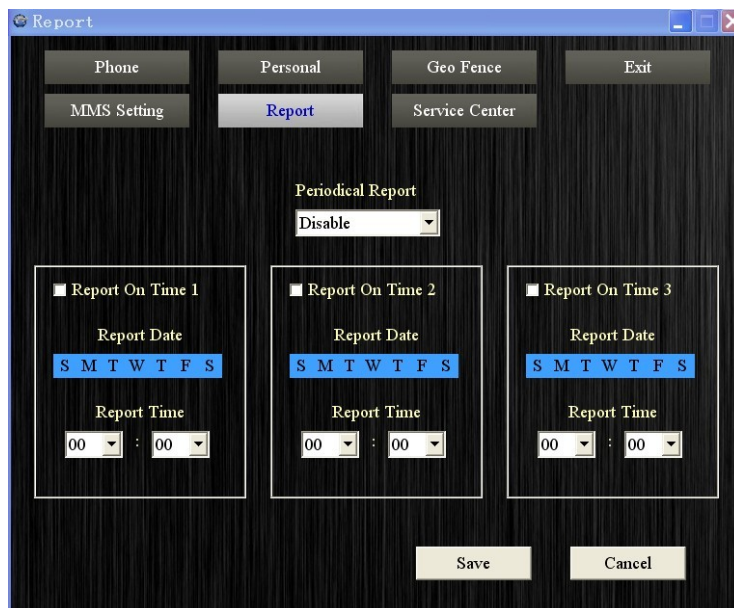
Report

Phone
Personal
Geo Fence
Exit
MMS Setting
Report
Service Center

Periodical Report
Disable

Report On Time 1
Report Date
S M T W T F S
Report Time
00 : 00

Report On Time 2
Report Date
S M T W T F S
Report Time
00 : 00

Report On Time 3
Report Date
S M T W T F S
Report Time
00 : 00

Save
Cancel